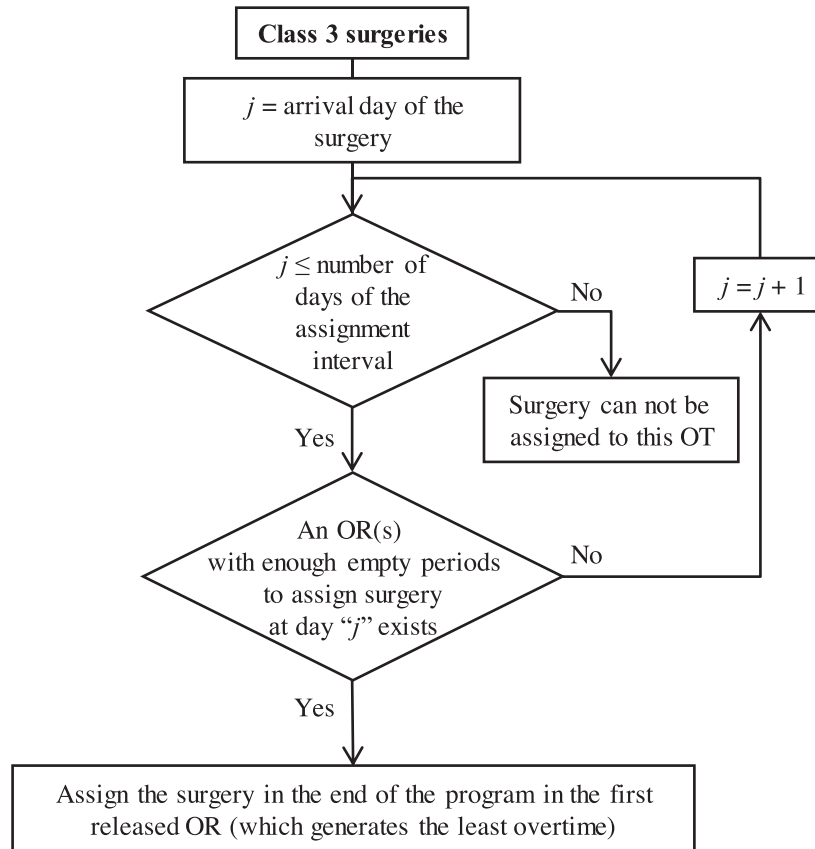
Class 3 surgeries

$j$ = arrival day of the surgery

$j \leq$ number of days of the assignment interval

No

$j = j + 1$

Surgery can not be assigned to this OT

Yes

An OR(s) with enough empty periods to assign surgery at day "$j$" exists

No

Yes

Assign the surgery in the end of the program in the first released OR (which generates the least overtime)